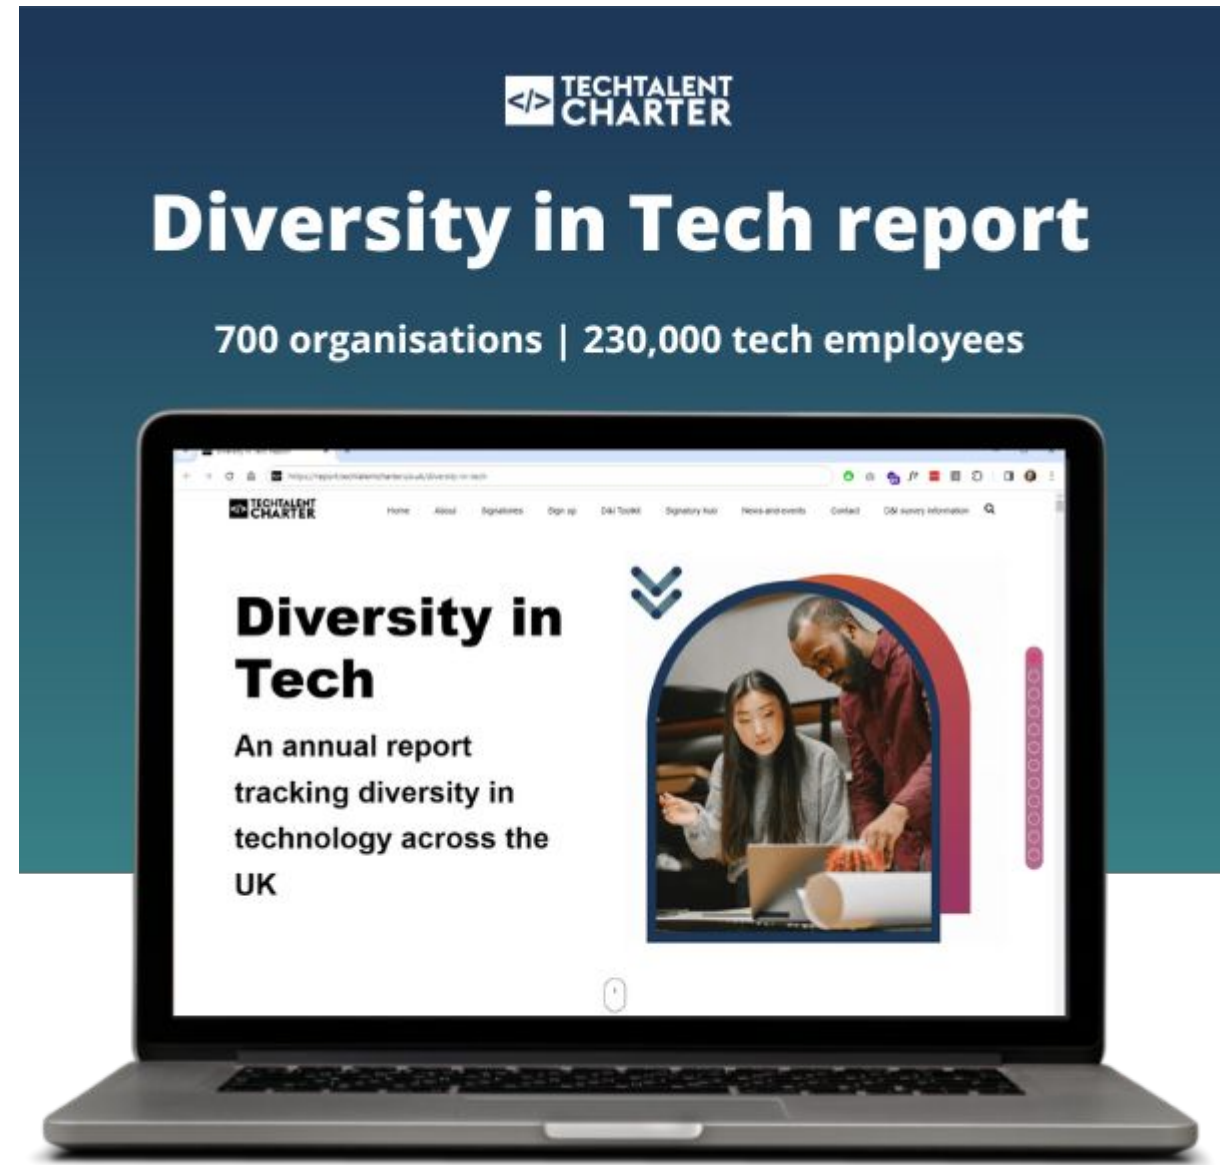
</> TECHTALENT CHARTER

Diversity in Tech report

700 organisations | 230,000 tech employees

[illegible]

https://report.techtalentcharter.co.uk/diversity-in-tech

</> TECHTALENT CHARTER

Home About Signatories Sign up D&I Toolkit Signatory hub News and events Contact D&I survey information

Diversity in Tech

An annual report tracking diversity in technology across the UK